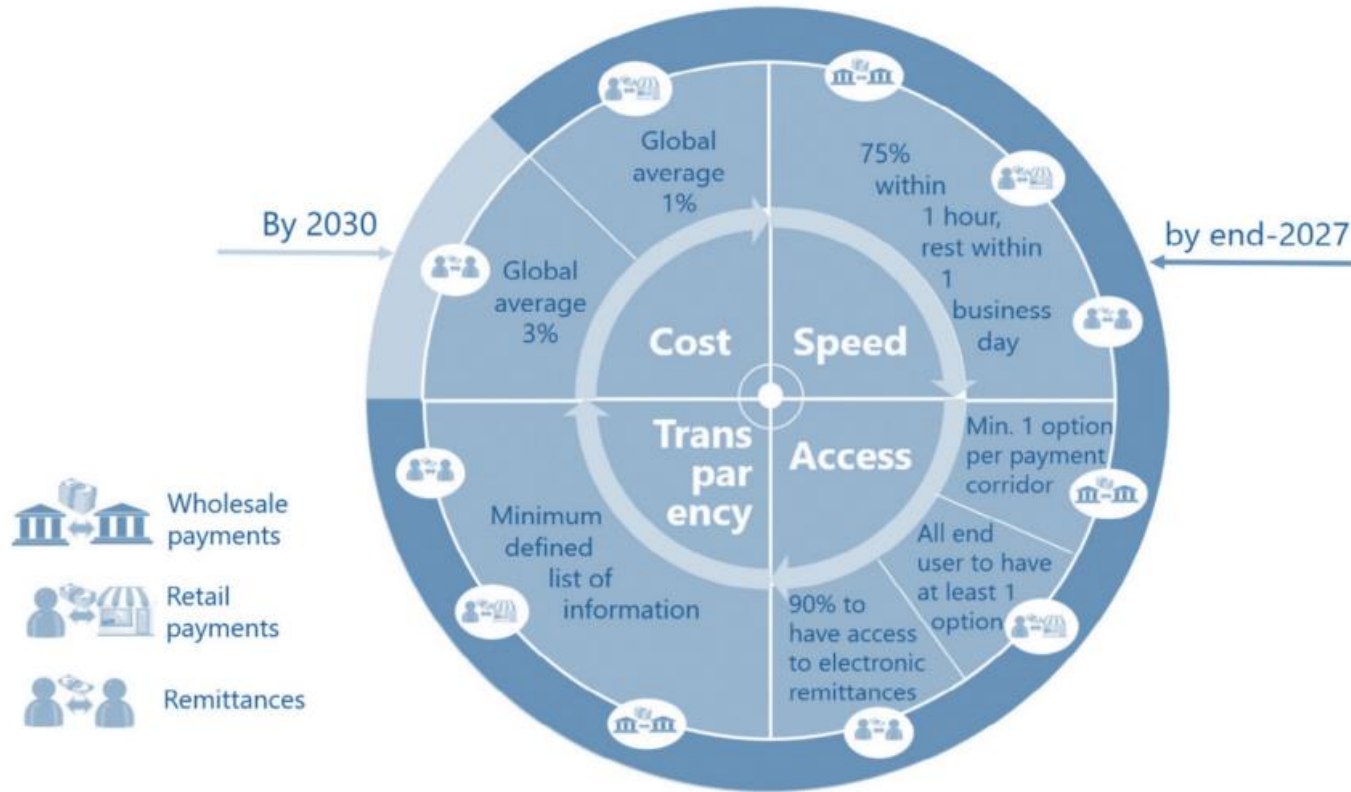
By 2030

by end-2027

Global average 1%

Global average 3%

75% within 1 hour, rest within 1 business day

Cost

Speed

Trans par ency

Access

Min. 1 option per payment corridor

All end user to have at least 1 option

90% to have access to electronic remittances

Minimum defined list of information

Wholesale payments

Retail payments

Remittances